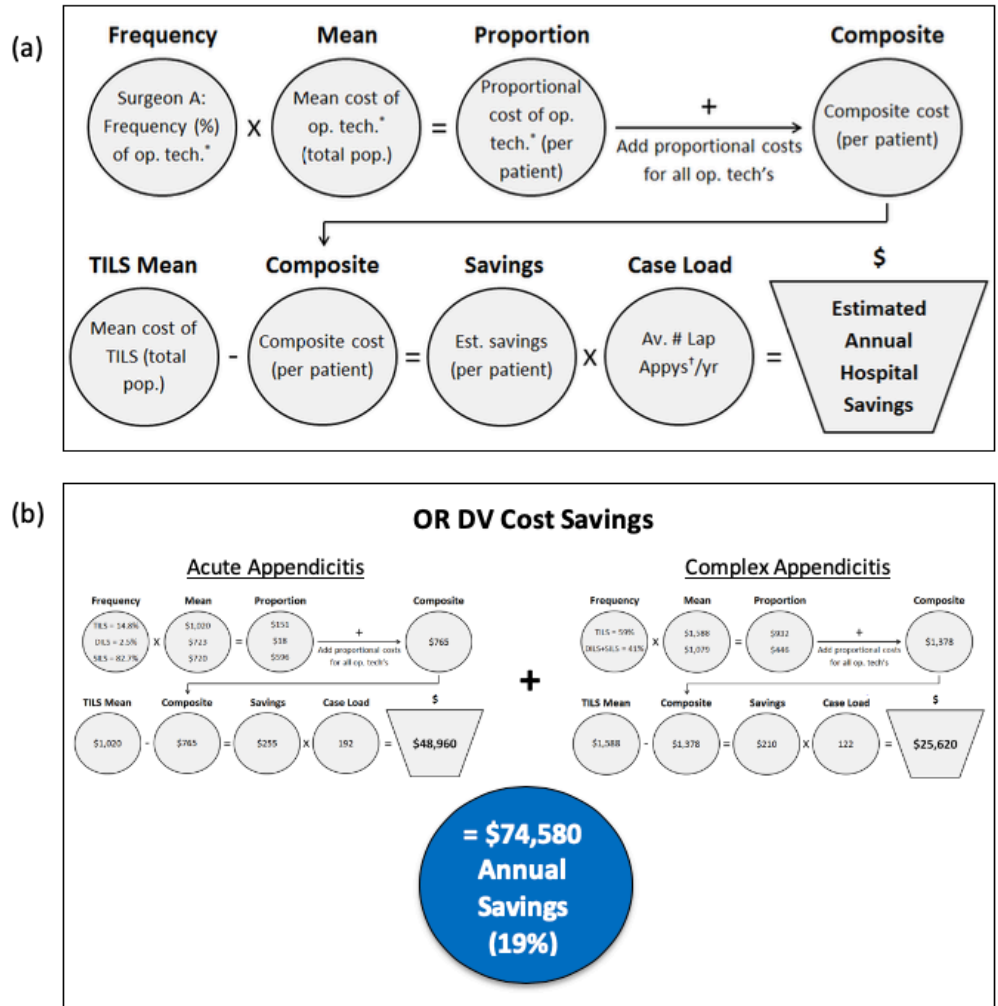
(a)

Frequency
Surgeon A: Frequency (%) of op. tech.$^*$

X

Mean
Mean cost of op. tech.$^*$ (total pop.)

=

Proportion
Proportional cost of op. tech.$^*$ (per patient)

+
Add proportional costs for all op. tech's

Composite
Composite cost (per patient)

TILS Mean
Mean cost of TILS (total pop.)

-

Composite
Composite cost (per patient)

=

Savings
Est. savings (per patient)

X

Case Load
Av. # Lap Appys$^†$/yr

=

$
Estimated Annual Hospital Savings

(b)

OR DV Cost Savings

Acute Appendicitis

Frequency
TILS = 14.8%
DILS = 2.5%
SILS = 82.7%

X

Mean
$1,020
$723
$720

=

Proportion
$151
$18
$596

+
Add proportional costs for all op. tech's

Composite
$765

TILS Mean
$1,020

-

Composite
$765

=

Savings
$255

X

Case Load
192

=

$
$48,960

+

Complex Appendicitis

Frequency
TILS = 59%
DILS+SILS = 41%

X

Mean
$1,588
$1,079

=

Proportion
$932
$446

+
Add proportional costs for all op. tech's

Composite
$1,378

TILS Mean
$1,588

-

Composite
$1,378

=

Savings
$210

X

Case Load
122

=

$
$25,620

= $74,580 Annual Savings (19%)